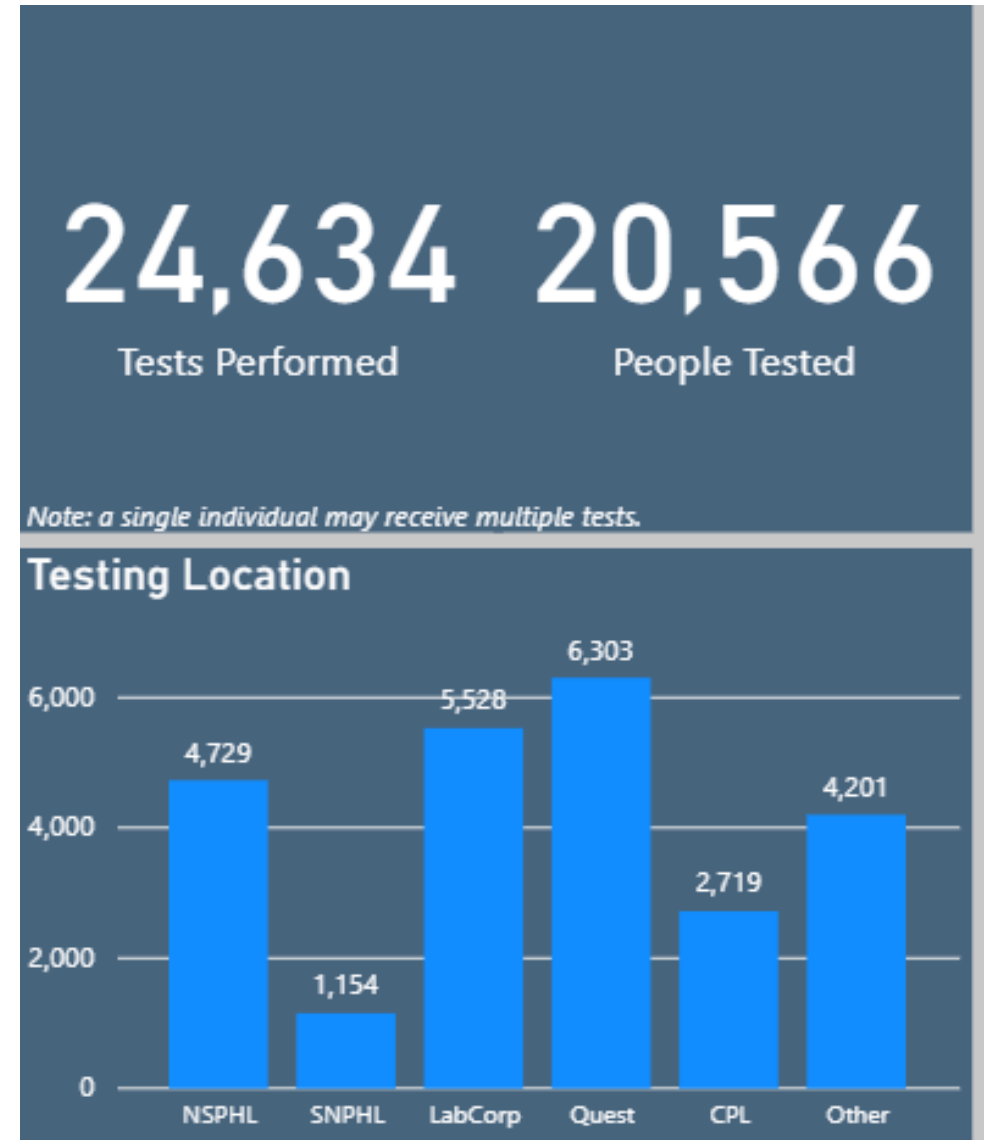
24,634
Tests Performed

20,566
People Tested

Note: a single individual may receive multiple tests.

Testing Location

6,000
4,000
2,000
0

4,729
1,154
5,528
6,303
2,719
4,201

NSPHL
SNPHL
LabCorp
Quest
CPL
Other